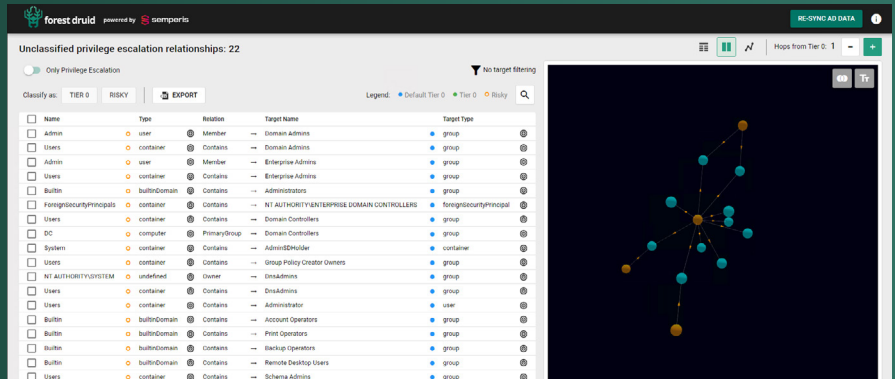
forest druid powered by semperis

RE-SYNC AD DATA

Unclassified privilege escalation relationships: 22

Hops from Tier 0: 1

Only Privilege Escalation

No target filtering

Classify as: TIER 0 RISKY EXPORT

Legend: Default Tier 0 Tier 0 Risky

| Name | Type | Relation | Target Name | Target Type |
|---|---|---|---|---|
| Admin | user | Member | Domain Admins | group |
| Users | container | Contains | Domain Admins | group |
| Admin | user | Member | Enterprise Admins | group |
| Users | container | Contains | Enterprise Admins | group |
| Builtin | builtinDomain | Contains | Administrators | group |
| ForeignSecurityPrincipals | container | Contains | NT AUTHORITY\ENTERPRISE DOMAIN CONTROLLERS | foreignSecurityPrincipal |
| Users | container | Contains | Domain Controllers | group |
| DC | computer | PrimaryGroup | Domain Controllers | group |
| System | container | Contains | AdminSDHolder | container |
| Users | container | Contains | Group Policy Creator Owners | group |
| NT AUTHORITY\SYSTEM | undefined | Owner | DnsAdmins | group |
| Users | container | Contains | DnsAdmins | group |
| Users | container | Contains | Administrator | user |
| Builtin | builtinDomain | Contains | Account Operators | group |
| Builtin | builtinDomain | Contains | Print Operators | group |
| Builtin | builtinDomain | Contains | Backup Operators | group |
| Builtin | builtinDomain | Contains | Remote Desktop Users | group |
| Users | container | Contains | Schema Admins | group |